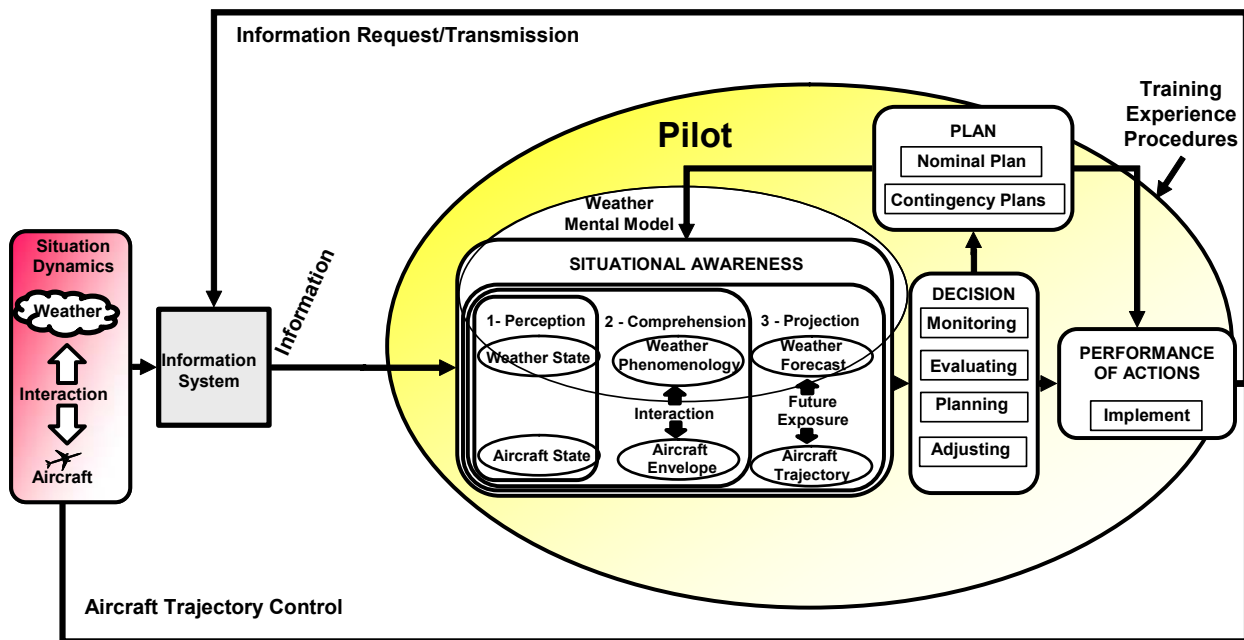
Information Request/Transmission

Training Experience Procedures

Pilot

PLAN
Nominal Plan
Contingency Plans

Weather Mental Model

Situation Dynamics
Weather
Interaction
Aircraft

Information System

Information

SITUATIONAL AWARENESS

1- Perception
Weather State
Aircraft State

2 - Comprehension
Weather Phenomenology
Interaction
Aircraft Envelope

3 - Projection
Weather Forecast
Future Exposure
Aircraft Trajectory

DECISION
Monitoring
Evaluating
Planning
Adjusting

PERFORMANCE OF ACTIONS
Implement

Aircraft Trajectory Control